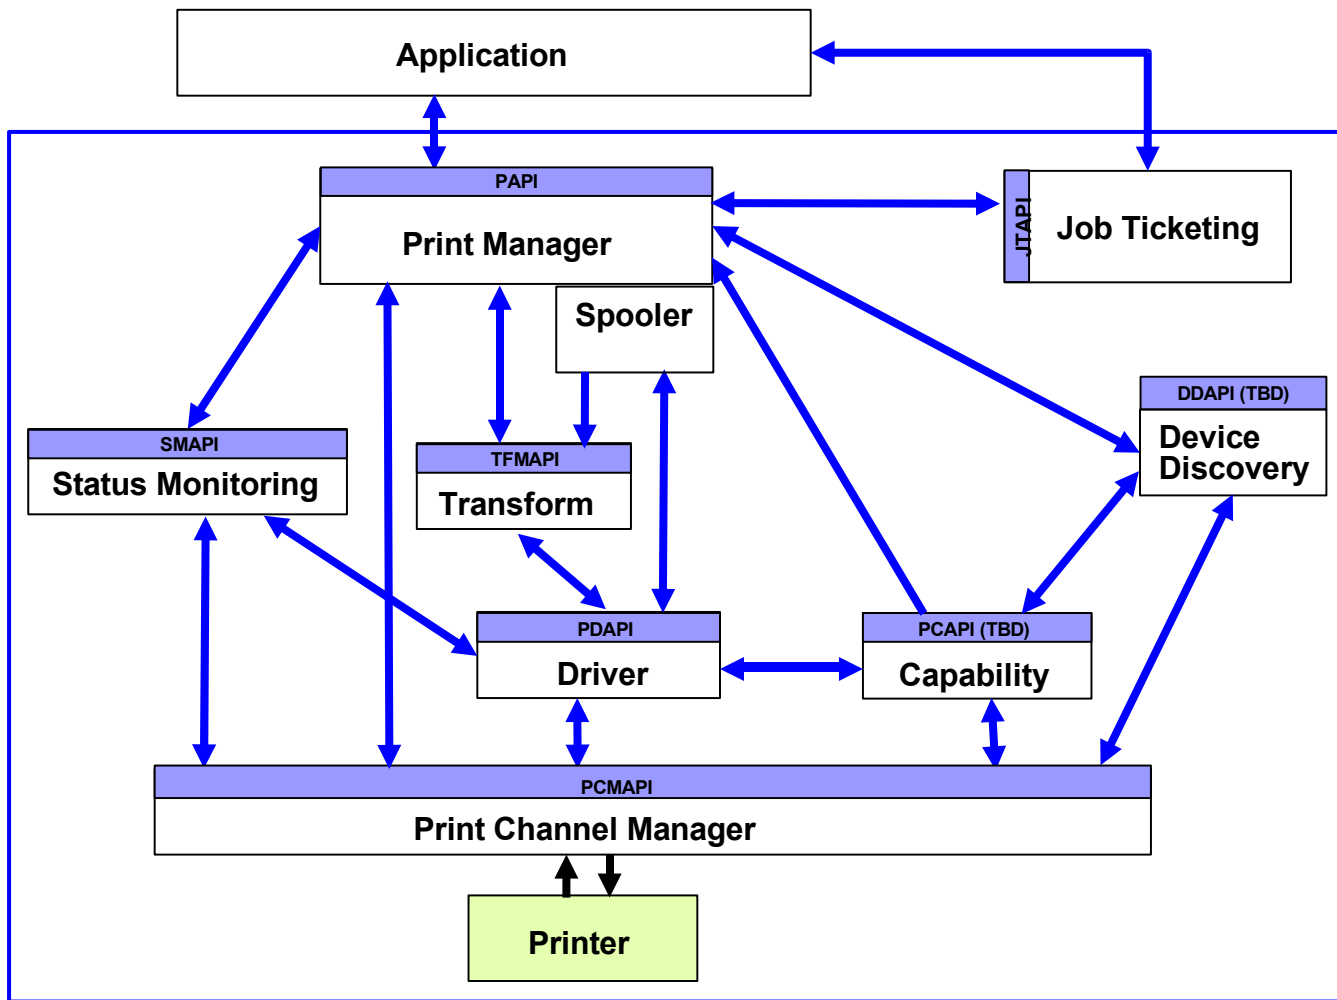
Application

PAPI
Print Manager

JTAPI
Job Ticketing

Spooler

DDAPI (TBD)
Device Discovery

SMAPI
Status Monitoring

TFMAPI
Transform

PDAPI
Driver

PCAPI (TBD)
Capability

PCMAPI
Print Channel Manager

Printer